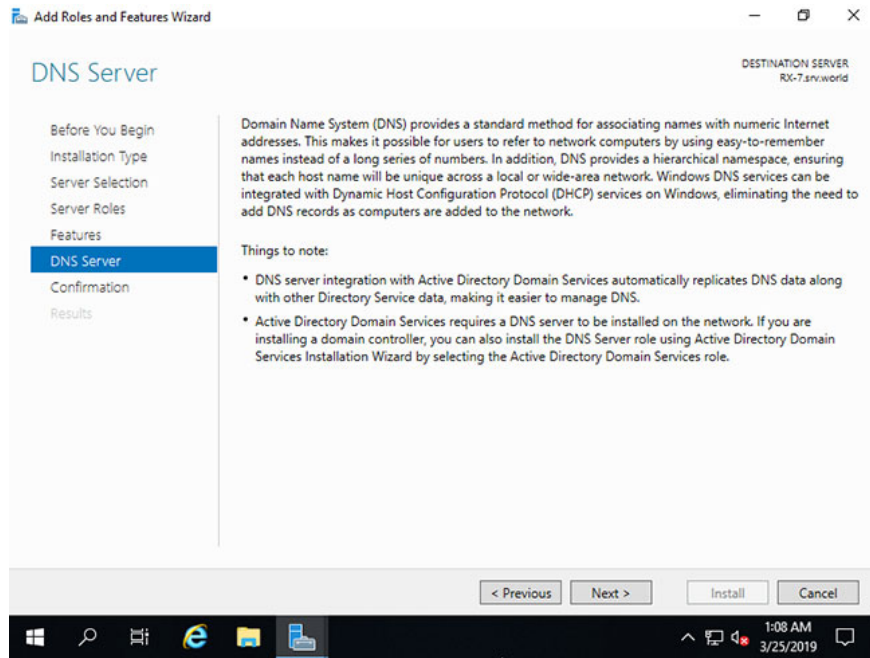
Add Roles and Features Wizard

DNS Server

DESTINATION SERVER
RX-7.srv.world

Before You Begin
Installation Type
Server Selection
Server Roles
Features
DNS Server
Confirmation
Results

Domain Name System (DNS) provides a standard method for associating names with numeric Internet addresses. This makes it possible for users to refer to network computers by using easy-to-remember names instead of a long series of numbers. In addition, DNS provides a hierarchical namespace, ensuring that each host name will be unique across a local or wide-area network. Windows DNS services can be integrated with Dynamic Host Configuration Protocol (DHCP) services on Windows, eliminating the need to add DNS records as computers are added to the network.

Things to note:

• DNS server integration with Active Directory Domain Services automatically replicates DNS data along with other Directory Service data, making it easier to manage DNS.

• Active Directory Domain Services requires a DNS server to be installed on the network. If you are installing a domain controller, you can also install the DNS Server role using Active Directory Domain Services Installation Wizard by selecting the Active Directory Domain Services role.

< Previous
Next >
Install
Cancel

1:08 AM
3/25/2019